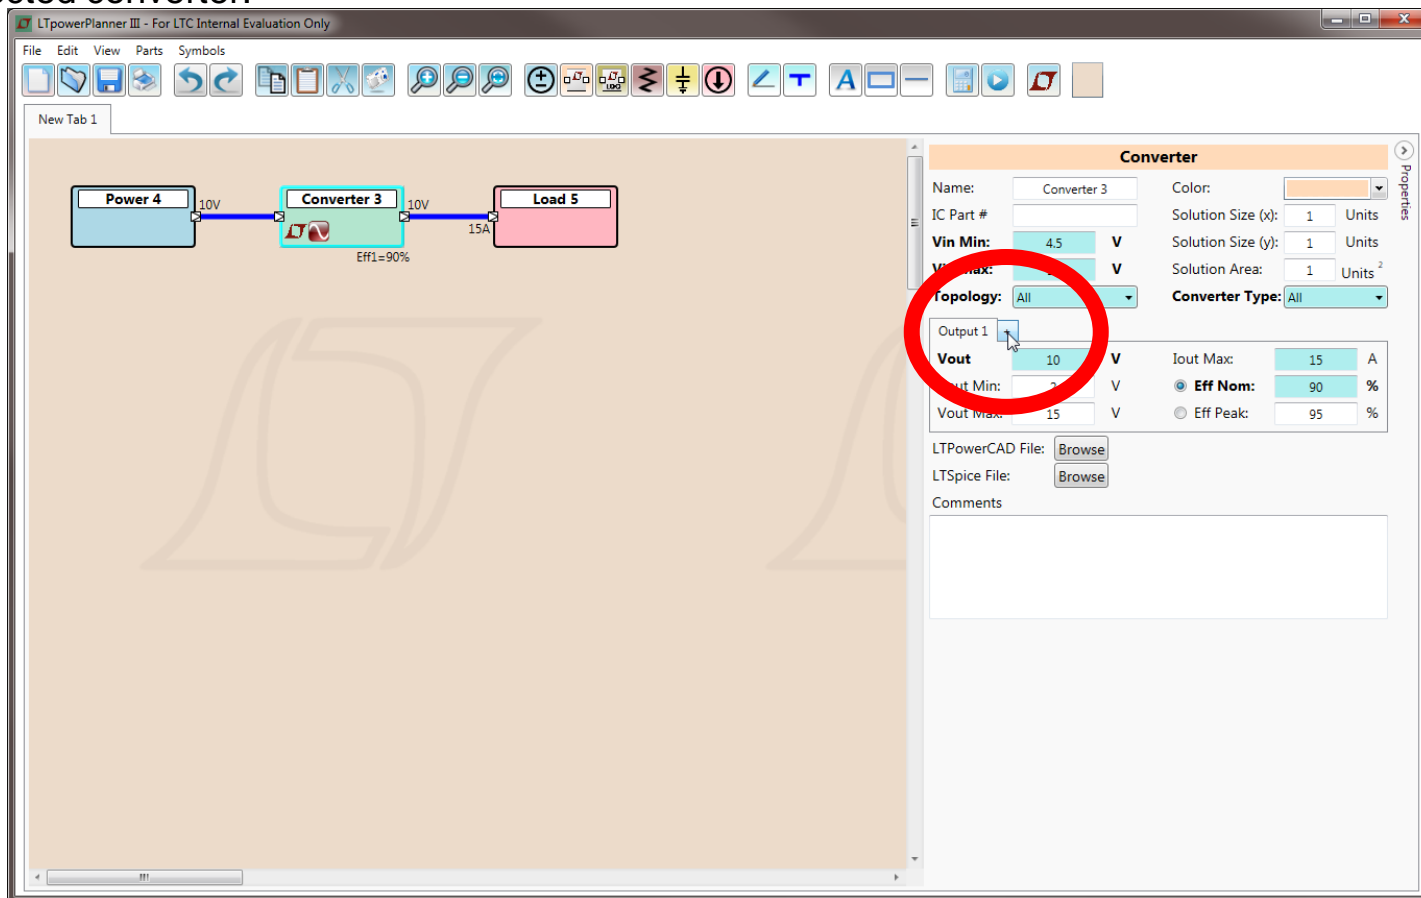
LTpowerPlanner III - For LTC Internal Evaluation Only

File Edit View Parts Symbols

New Tab 1

Power 4
10V
Converter 3
10V
Load 5
15A
Eff1=90%

Converter

Name: Converter 3
Color:
IC Part #
Solution Size (x): 1 Units
Vin Min: 4.5 V
Solution Size (y): 1 Units
Vi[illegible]ax: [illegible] V
Solution Area: 1 Units$^2$
Topology: All
Converter Type: All

Output 1 +

Vout 10 V
Iout Max: 15 A
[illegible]ut Min: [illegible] V
Eff Nom: 90 %
Vout Max: 15 V
Eff Peak: 95 %

LTPowerCAD File: Browse
LTSpice File: Browse
Comments

Properties